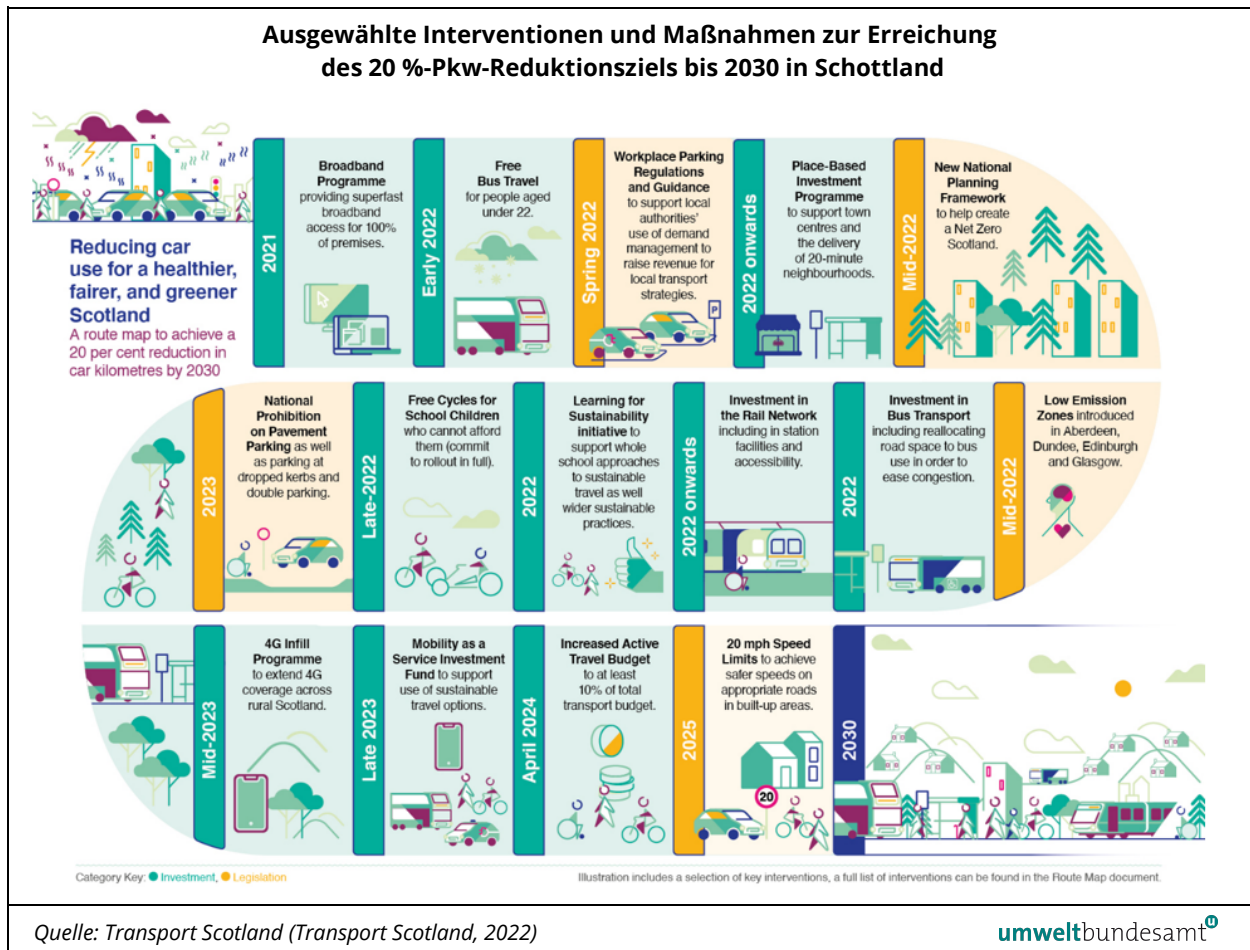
Ausgewählte Interventionen und Maßnahmen zur Erreichung des 20 %-Pkw-Reduktionsziels bis 2030 in Schottland

Reducing car use for a healthier, fairer, and greener Scotland

A route map to achieve a 20 per cent reduction in car kilometres by 2030

2021

Broadband Programme providing superfast broadband access for 100% of premises.

Early 2022

Free Bus Travel for people aged under 22.

Spring 2022

Workplace Parking Regulations and Guidance to support local authorities' use of demand management to raise revenue for local transport strategies.

2022 onwards

Place-Based Investment Programme to support town centres and the delivery of 20-minute neighbourhoods.

Mid-2022

New National Planning Framework to help create a Net Zero Scotland.

2023

National Prohibition on Pavement Parking as well as parking at dropped kerbs and double parking.

Late-2022

Free Cycles for School Children who cannot afford them (commit to rollout in full).

2022

Learning for Sustainability initiative to support whole school approaches to sustainable travel as well wider sustainable practices.

2022 onwards

Investment in the Rail Network including in station facilities and accessibility.

2022

Investment in Bus Transport including reallocating road space to bus use in order to ease congestion.

Mid-2022

Low Emission Zones introduced in Aberdeen, Dundee, Edinburgh and Glasgow.

Mid-2023

4G Infill Programme to extend 4G coverage across rural Scotland.

Late 2023

Mobility as a Service Investment Fund to support use of sustainable travel options.

April 2024

Increased Active Travel Budget to at least 10% of total transport budget.

2025

20 mph Speed Limits to achieve safer speeds on appropriate roads in built-up areas.

20

2030

Category Key: ● Investment, ● Legislation

Illustration includes a selection of key interventions, a full list of interventions can be found in the Route Map document.

Quelle: Transport Scotland (Transport Scotland, 2022)

umweltbundesamt